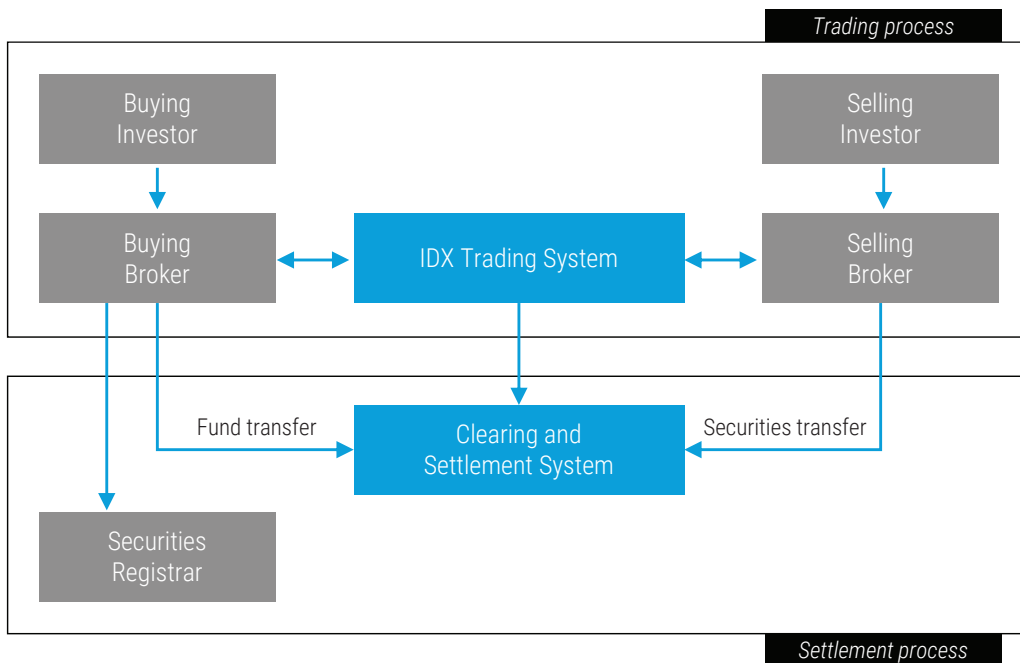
Trading process

Buying Investor

Selling Investor

Buying Broker

IDX Trading System

Selling Broker

Fund transfer

Clearing and Settlement System

Securities transfer

Securities Registrar

Settlement process